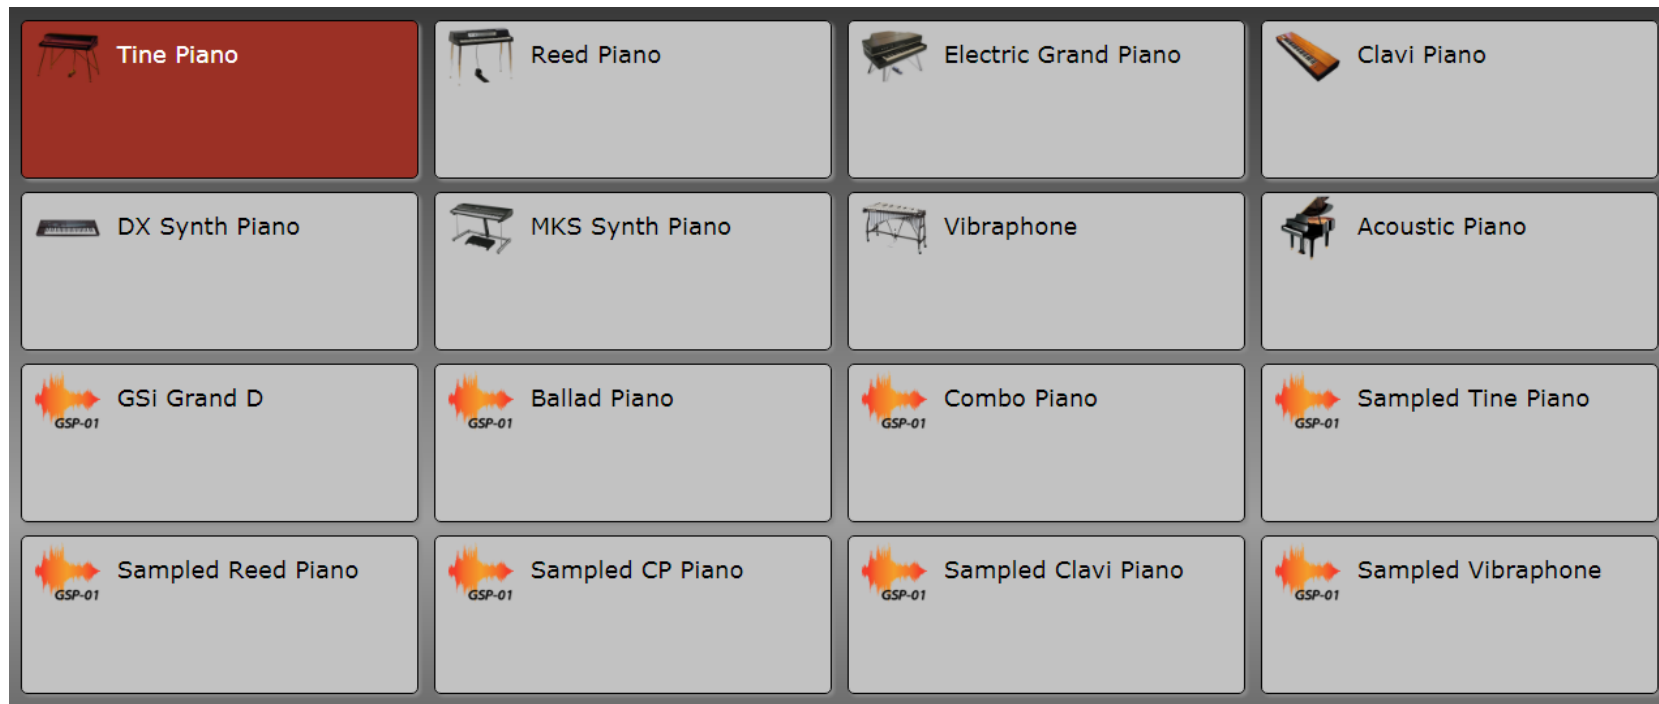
Tine Piano

Reed Piano

Electric Grand Piano

Clavi Piano

DX Synth Piano

MKS Synth Piano

Vibraphone

Acoustic Piano

GSP-01 GSi Grand D

GSP-01 Ballad Piano

GSP-01 Combo Piano

GSP-01 Sampled Tine Piano

GSP-01 Sampled Reed Piano

GSP-01 Sampled CP Piano

GSP-01 Sampled Clavi Piano

GSP-01 Sampled Vibraphone